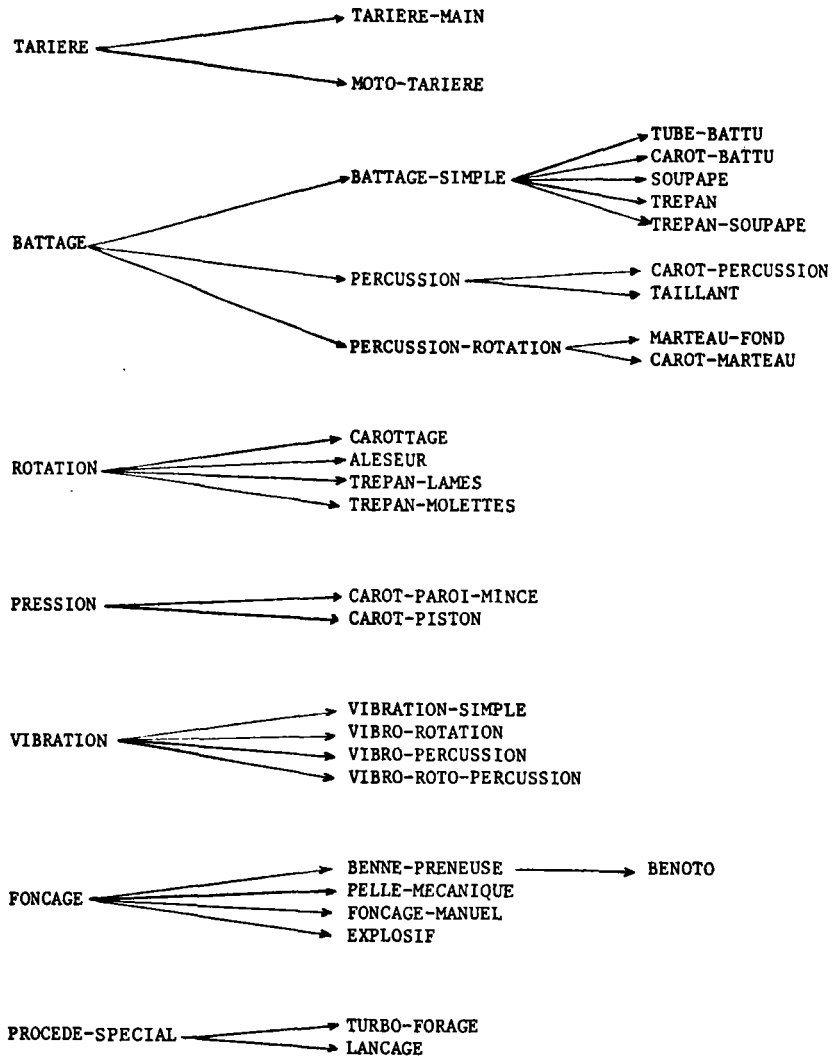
TARIERE
TARIERE-MAIN
MOTO-TARIERE

BATTAGE
BATTAGE-SIMPLE
TUBE-BATTU
CAROT-BATTU
SOUPAPE
TREPAN
TREPAN-SOUPAPE
PERCUSSION
CAROT-PERCUSSION
TAILLANT
PERCUSSION-ROTATION
MARTEAU-FOND
CAROT-MARTEAU

ROTATION
CAROTTAGE
ALESEUR
TREPAN-LAMES
TREPAN-MOLETTES

PRESSION
CAROT-PAROI-MINCE
CAROT-PISTON

VIBRATION
VIBRATION-SIMPLE
VIBRO-ROTATION
VIBRO-PERCUSSION
VIBRO-ROTO-PERCUSSION

FONCAGE
BENNE-PRENEUSE
BENOTO
PELLE-MECANIQUE
FONCAGE-MANUEL
EXPLOSIF

PROCEDE-SPECIAL
TURBO-FORAGE
LANCAGE